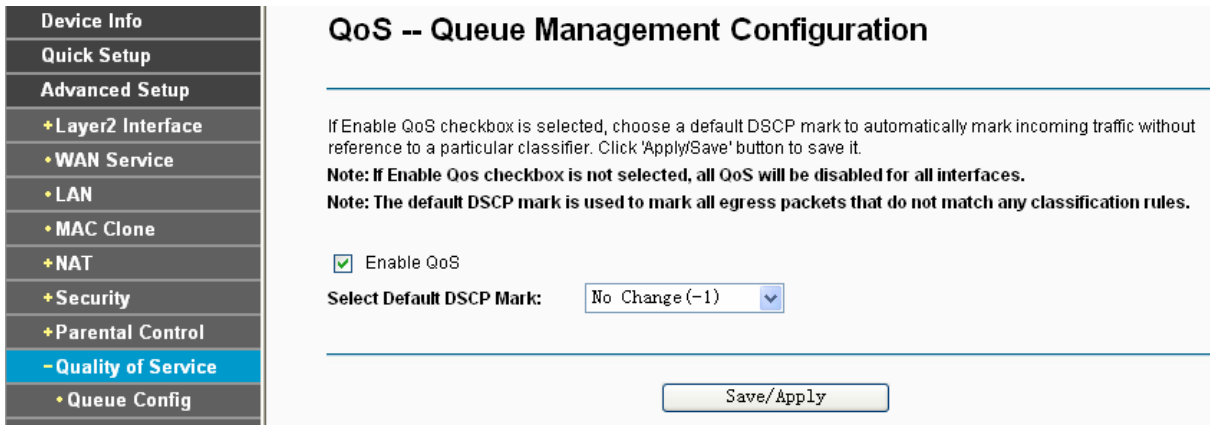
Device Info
Quick Setup
Advanced Setup
+Layer2 Interface
•WAN Service
•LAN
•MAC Clone
+NAT
+Security
+Parental Control
−Quality of Service
•Queue Config

QoS -- Queue Management Configuration

If Enable QoS checkbox is selected, choose a default DSCP mark to automatically mark incoming traffic without reference to a particular classifier. Click 'Apply/Save' button to save it.

Note: If Enable Qos checkbox is not selected, all QoS will be disabled for all interfaces.

Note: The default DSCP mark is used to mark all egress packets that do not match any classification rules.

Enable QoS

Select Default DSCP Mark: No Change(-1)

Save/Apply